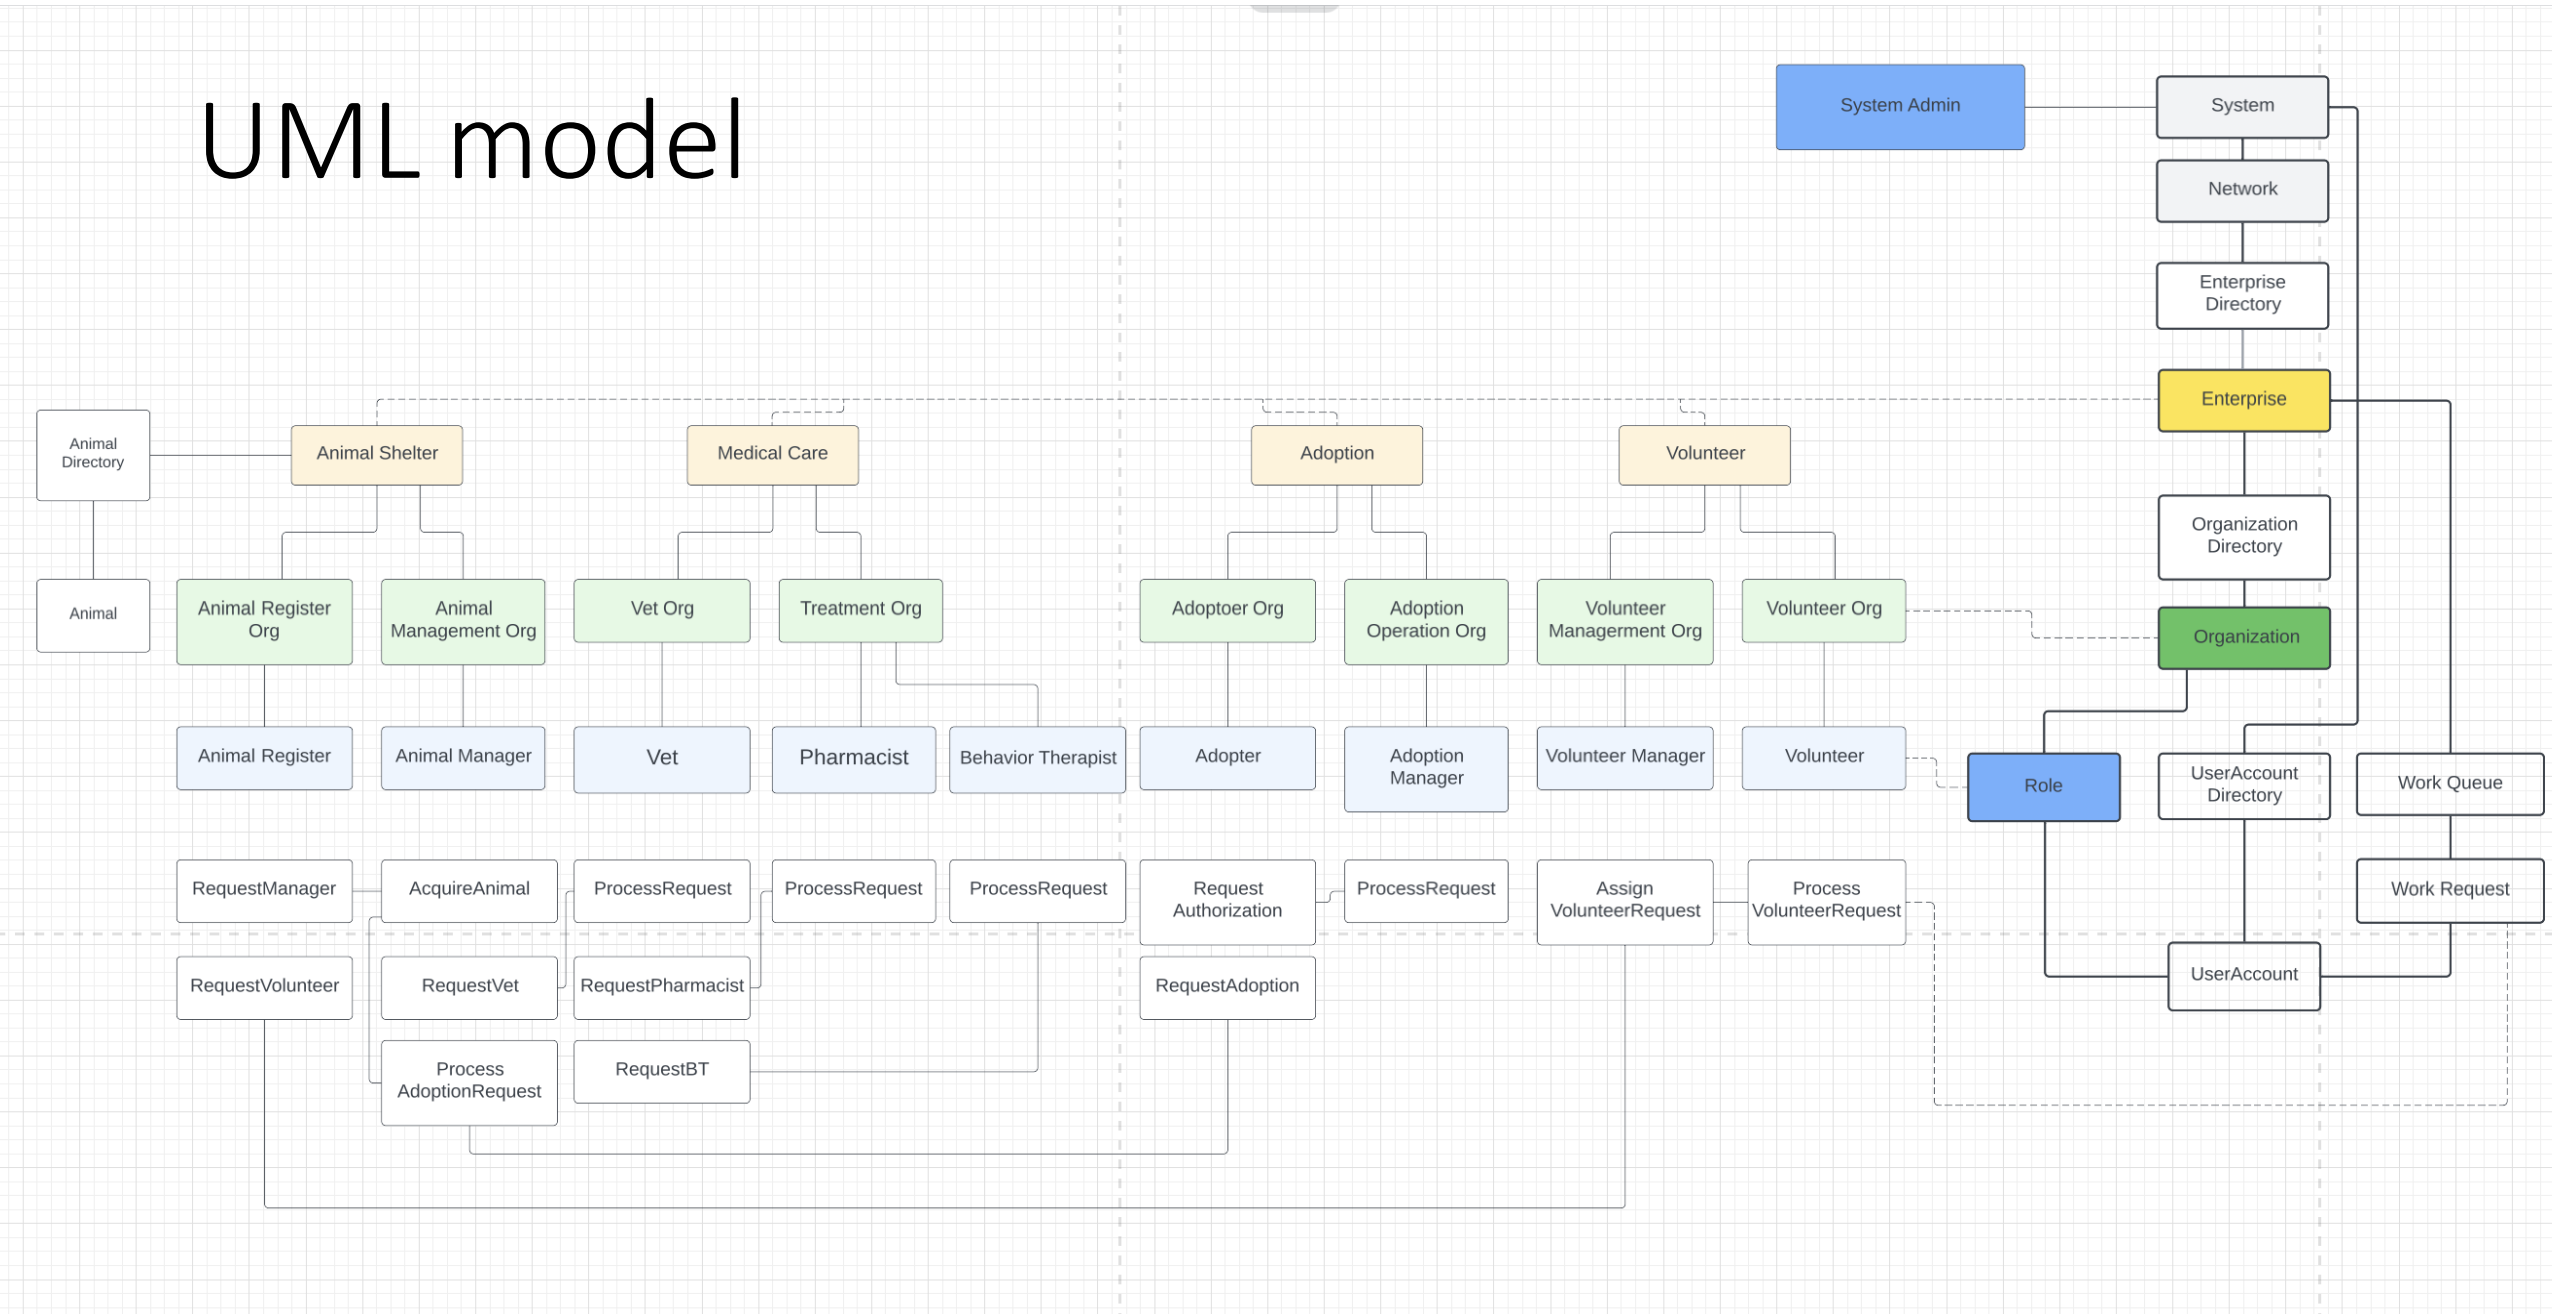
UML model

System Admin

System

Network

Enterprise Directory

Enterprise

Animal Directory

Animal Shelter

Medical Care

Adoption

Volunteer

Organization Directory

Animal

Animal Register Org

Animal Management Org

Vet Org

Treatment Org

Adoptoer Org

Adoption Operation Org

Volunteer Managerment Org

Volunteer Org

Organization

Animal Register

Animal Manager

Vet

Pharmacist

Behavior Therapist

Adopter

Adoption Manager

Volunteer Manager

Volunteer

Role

UserAccount Directory

Work Queue

RequestManager

AcquireAnimal

ProcessRequest

ProcessRequest

ProcessRequest

Request Authorization

ProcessRequest

Assign VolunteerRequest

Process VolunteerRequest

Work Request

RequestVolunteer

RequestVet

RequestPharmacist

RequestAdoption

UserAccount

Process AdoptionRequest

RequestBT